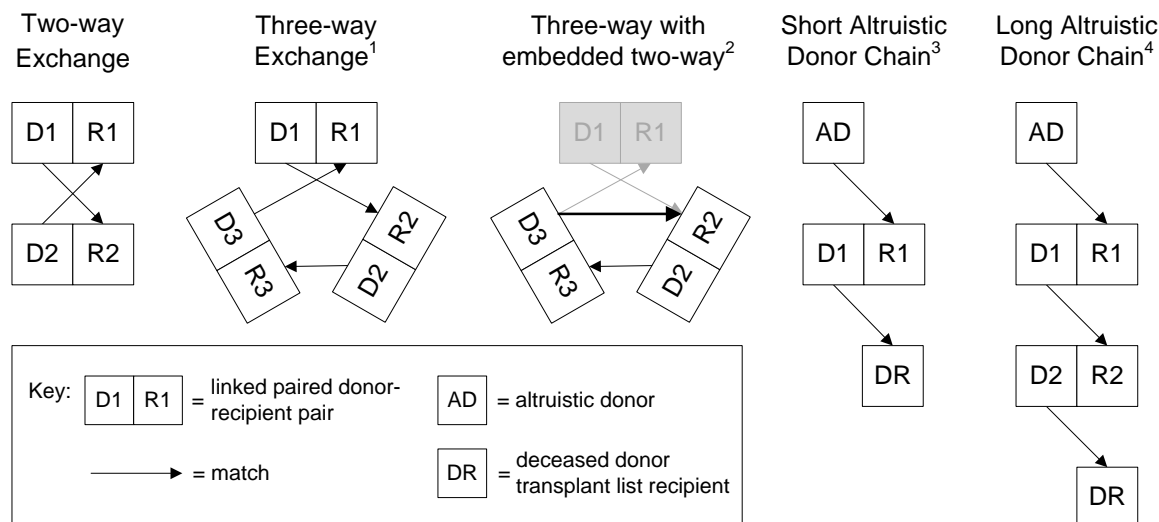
Two-way Exchange

D1 R1
D2 R2

Three-way Exchange$^1$

D1 R1
D3 R3
R2 D2

Three-way with embedded two-way$^2$

D1 R1
D3 R3
R2 D2

Short Altruistic Donor Chain$^3$

AD
D1 R1
DR

Long Altruistic Donor Chain$^4$

AD
D1 R1
D2 R2
DR

Key: D1 R1 = linked paired donor-recipient pair

AD = altruistic donor

= match

DR = deceased donor transplant list recipient